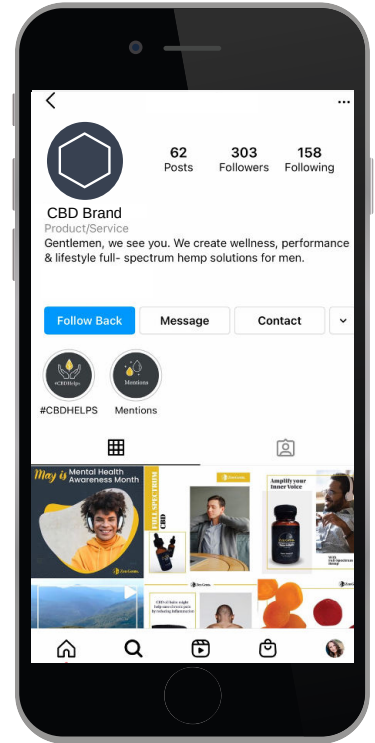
62
Posts

303
Followers

158
Following

CBD Brand
Product/Service
Gentlemen, we see you. We create wellness, performance & lifestyle full- spectrum hemp solutions for men.

Follow Back
Message
Contact

#CBDHelps
#CBDHELPS

Mentions
Mentions

May is Mental Health Awareness Month

FULL SPECTRUM CBD

Amplify your Inner Voice

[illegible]